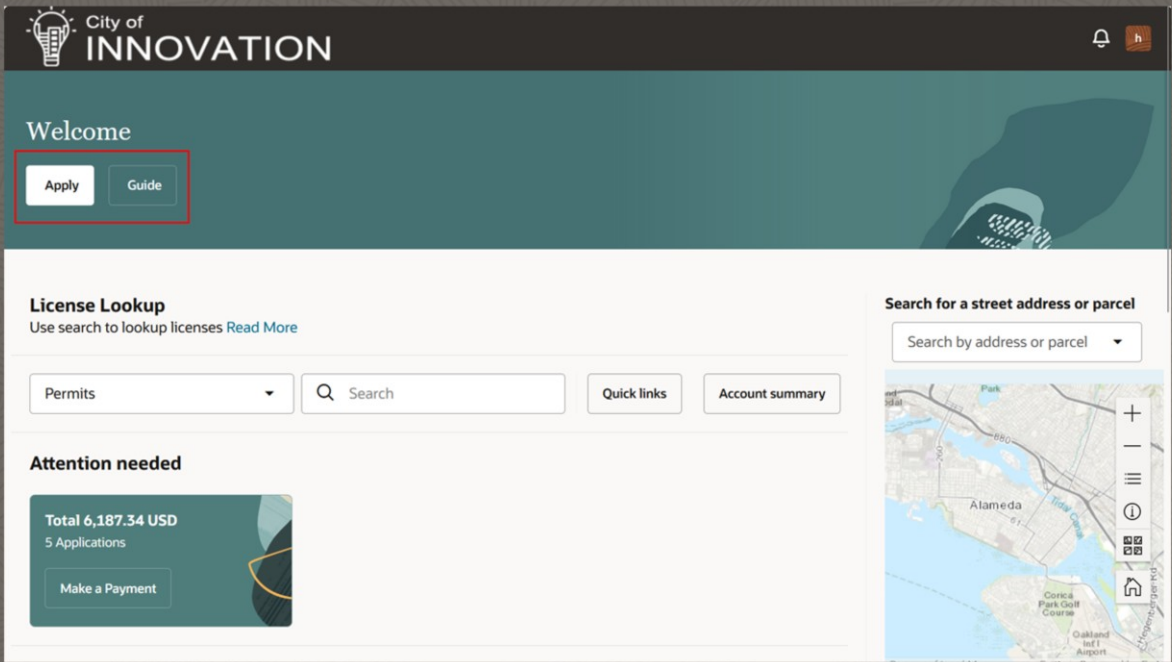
City of INNOVATION

h

Welcome

Apply Guide

License Lookup
Use search to lookup licenses Read More

Permits
Search
Quick links
Account summary

Attention needed

Total 6,187.34 USD
5 Applications
Make a Payment

Search for a street address or parcel
Search by address or parcel

Park
880
Alameda
61
Tidal Canal
Corica Park Golf Course
Oakland Int'l Airport
Hegenberger Rd